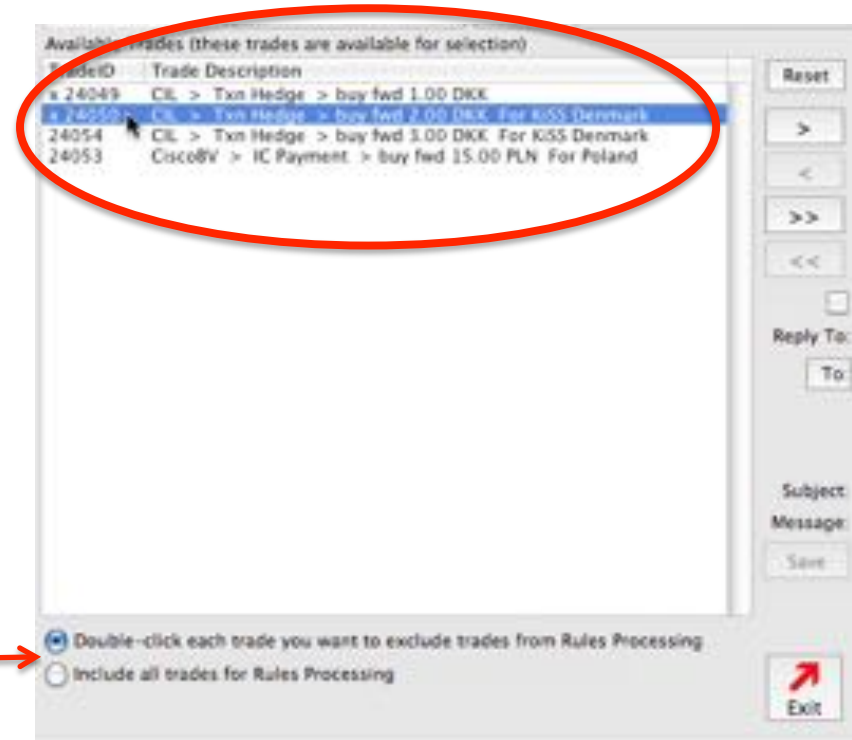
Available Trades (these trades are available for selection)

| TradeID | Trade Description |
|---|---|
| x 24049 | CIL > Txn Hedge > buy fwd 1.00 DKK |
| x 24050 | CIL > Txn Hedge > buy fwd 2.00 DKK For KiSS Denmark |
| 24054 | CIL > Txn Hedge > buy fwd 3.00 DKK For KiSS Denmark |
| 24053 | CiscoBV > IC Payment > buy fwd 15.00 PLN For Poland |

Reset

>

<

>>

<<

Reply To:

To:

Subject:

Message:

Save

Double-click each trade you want to exclude trades from Rules Processing

Include all trades for Rules Processing

Exit